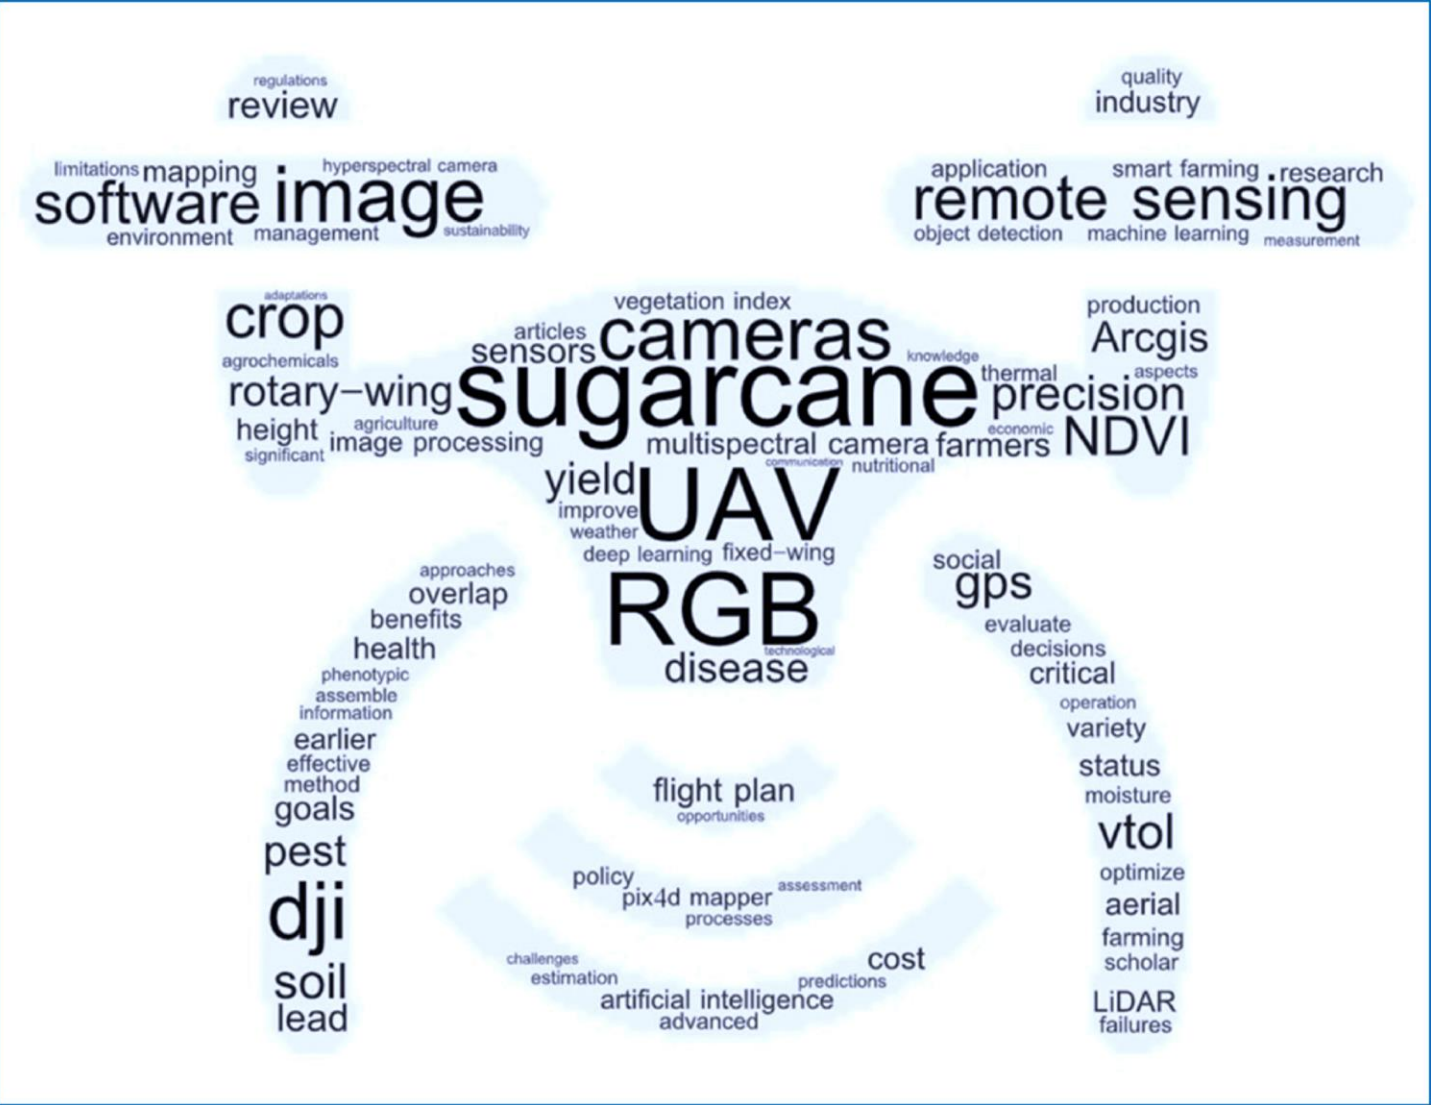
regulations
review

limitations mapping hyperspectral camera
software image
environment management sustainability

quality
industry

application smart farming research
remote sensing
object detection machine learning measurement

adaptations
crop
agrochemicals
rotary–wing
agriculture
height
significant image processing

vegetation index
articles
sensors cameras
knowledge
sugarcane
multispectral camera
communication nutritional

production
Arcgis
thermal aspects
precision
economic
farmers NDVI

yield
improve UAV
weather
deep learning fixed–wing
RGB
technological
disease

approaches
overlap
benefits
health
phenotypic
assemble
information
earlier
effective
method
goals
pest
dji
soil
lead

social
gps
evaluate
decisions
critical
operation
variety
status
moisture
vtol
optimize
aerial
farming
scholar
LiDAR
failures

flight plan
opportunities

policy
pix4d mapper assessment
processes

challenges
estimation predictions cost
artificial intelligence
advanced